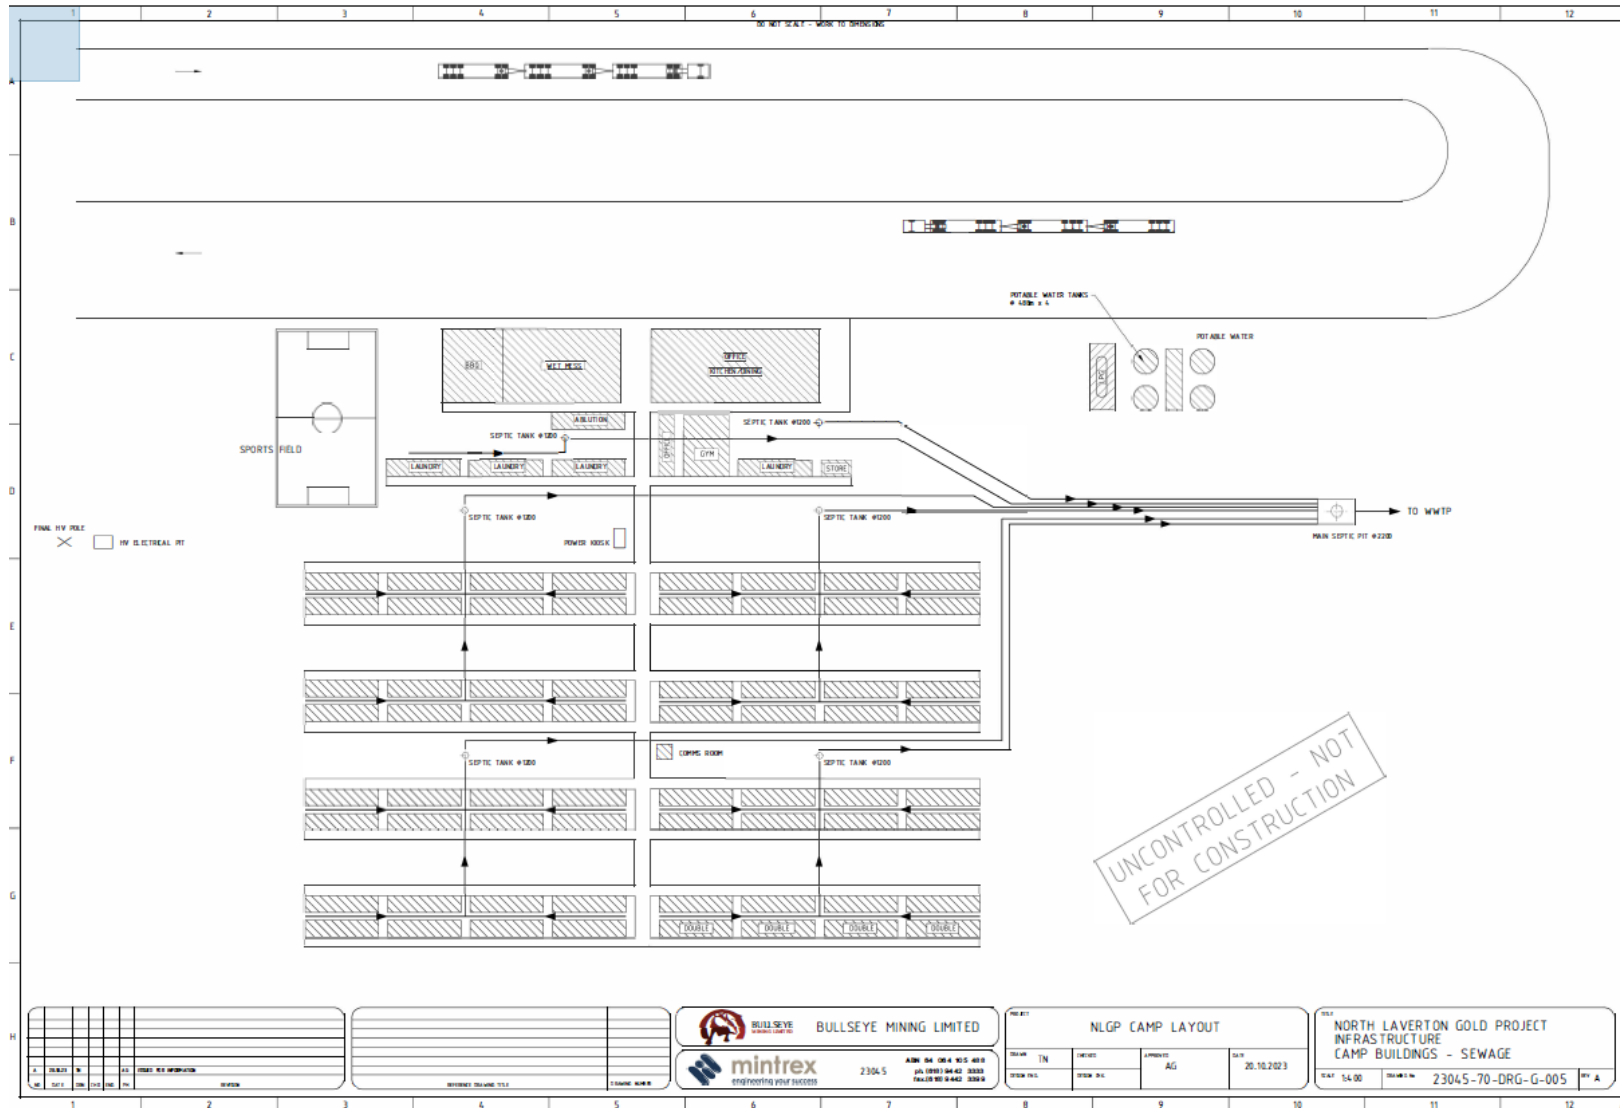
1 2 3 4 5 6 7 8 9 10 11 12

DO NOT SCALE - WORK TO DIMENSIONS

A

B

C

D

E

F

G

H

POTABLE WATER TANKS
# 48m x 4

POTABLE WATER

SPORTS FIELD

BBQ

WET MESS

OFFICE
KITCHEN/DINING

ABLUTION

SEPTIC TANK #1200

SEPTIC TANK #1200

OFFICE

GYM

LAUNDRY

LAUNDRY

LAUNDRY

LAUNDRY

STORE

SEPTIC TANK #1200

SEPTIC TANK #1200

POWER KIOSK

TO WWTP

MAIN SEPTIC PIT #2200

FINAL HV POLE

HV ELECTRICAL PIT

COMMS ROOM

SEPTIC TANK #1200

SEPTIC TANK #1200

DOUBLE

DOUBLE

DOUBLE

DOUBLE

UNCONTROLLED - NOT FOR CONSTRUCTION

A | 20.10.23 | TN | | | AG | ISSUED FOR INFORMATION
NO | DATE | DRN | CHD | ENG | PM | REVISION

REFERENCE DRAWING TITLE | DRAWING NUMBER

BULLSEYE MINING LIMITED

BULLSEYE MINING LIMITED

mintrex
engineering your success

23045

ABN 84 084 105 488
ph (08) 9442 3333
fax (08) 9442 3399

PROJECT
NLGP CAMP LAYOUT

DRAWN TN
CHECKED
APPROVED AG
DATE 20.10.2023
DESIGN ENG.
DESIGN CHK.

TITLE
NORTH LAVERTON GOLD PROJECT
INFRASTRUCTURE
CAMP BUILDINGS - SEWAGE

SCALE 1:400
DRAWING No. 23045-70-DRG-G-005
REV A